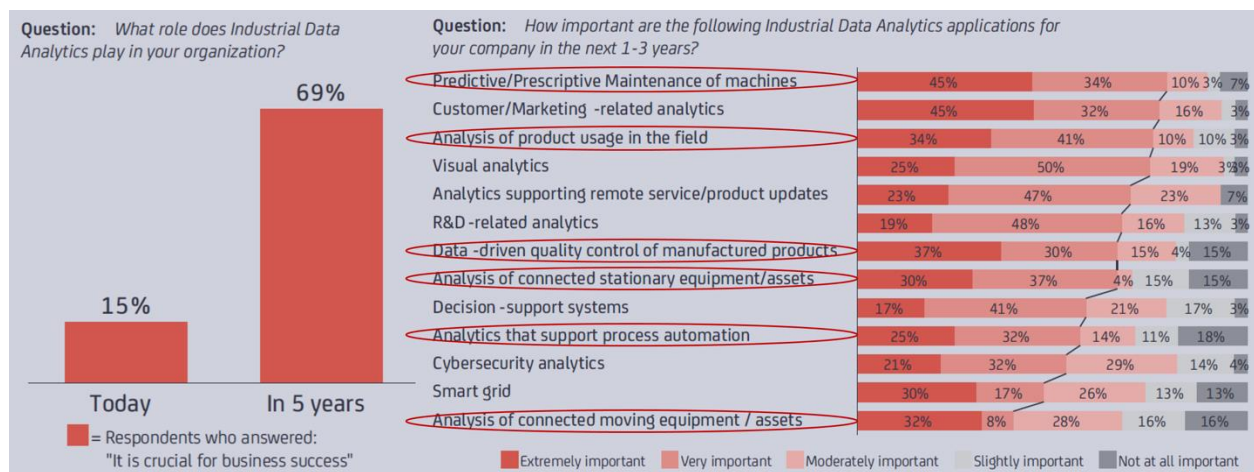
**Question:** *What role does Industrial Data Analytics play in your organization?*

69%

15%

Today

In 5 years

= Respondents who answered: "It is crucial for business success"

**Question:** *How important are the following Industrial Data Analytics applications for your company in the next 1-3 years?*

| Application | | | | | |
|---|---|---|---|---|---|
| Predictive/Prescriptive Maintenance of machines | 45% | 34% | 10% | 3% | 7% |
| Customer/Marketing -related analytics | 45% | 32% | 16% | | 3% |
| Analysis of product usage in the field | 34% | 41% | 10% | 10% | 3% |
| Visual analytics | 25% | 50% | 19% | 3% | 3% |
| Analytics supporting remote service/product updates | 23% | 47% | 23% | | 7% |
| R&D -related analytics | 19% | 48% | 16% | 13% | 3% |
| Data -driven quality control of manufactured products | 37% | 30% | 15% | 4% | 15% |
| Analysis of connected stationary equipment/assets | 30% | 37% | 4% | 15% | 15% |
| Decision -support systems | 17% | 41% | 21% | 17% | 3% |
| Analytics that support process automation | 25% | 32% | 14% | 11% | 18% |
| Cybersecurity analytics | 21% | 32% | 29% | 14% | 4% |
| Smart grid | 30% | 17% | 26% | 13% | 13% |
| Analysis of connected moving equipment / assets | 32% | 8% | 28% | 16% | 16% |

Extremely important   Very important   Moderately important   Slightly important   Not at all important